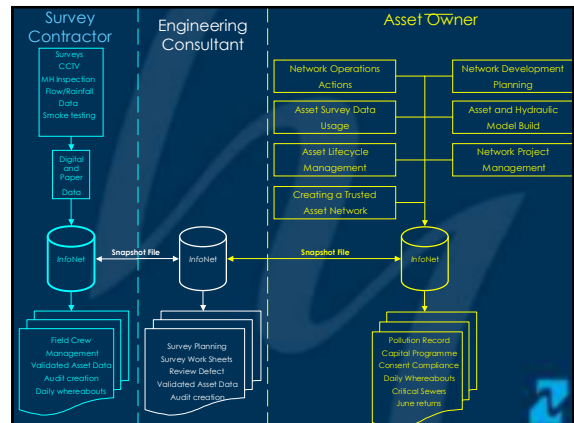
Survey Contractor

Surveys
CCTV
MH Inspection
Flow/Rainfall Data
Smoke testing

Digital and Paper
Data

InfoNet

Field Crew Management
Validated Asset Data
Audit creation
Daily whereabouts

Engineering Consultant

Snapshot File

InfoNet

Survey Planning
Survey Work Sheets
Review Defect
Validated Asset Data
Audit creation

Asset Owner

Network Operations Actions

Network Development Planning

Asset Survey Data Usage

Asset and Hydraulic Model Build

Asset Lifecycle Management

Network Project Management

Creating a Trusted Asset Network

Snapshot File

InfoNet

Pollution Record
Capital Programme
Consent Compliance
Daily Whereabouts
Critical Sewers
June returns